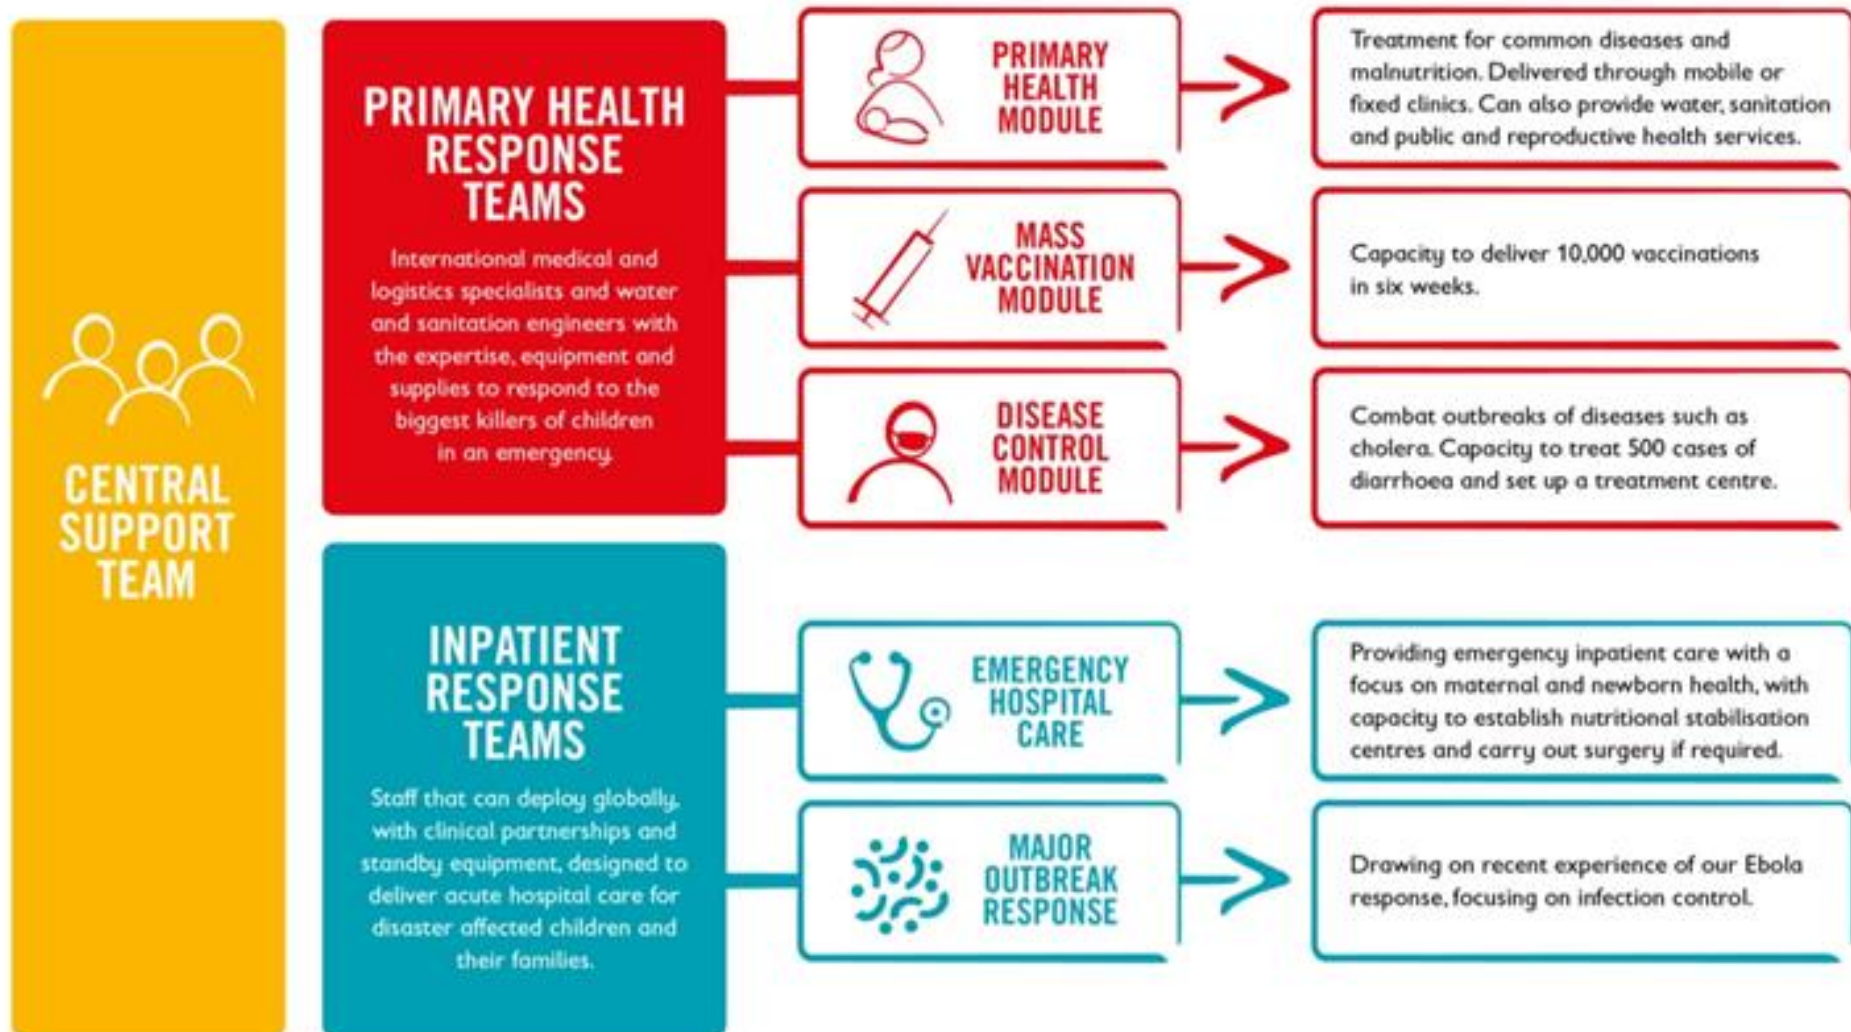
CENTRAL SUPPORT TEAM

PRIMARY HEALTH RESPONSE TEAMS

International medical and logistics specialists and water and sanitation engineers with the expertise, equipment and supplies to respond to the biggest killers of children in an emergency.

PRIMARY HEALTH MODULE

Treatment for common diseases and malnutrition. Delivered through mobile or fixed clinics. Can also provide water, sanitation and public and reproductive health services.

MASS VACCINATION MODULE

Capacity to deliver 10,000 vaccinations in six weeks.

DISEASE CONTROL MODULE

Combat outbreaks of diseases such as cholera. Capacity to treat 500 cases of diarrhoea and set up a treatment centre.

INPATIENT RESPONSE TEAMS

Staff that can deploy globally, with clinical partnerships and standby equipment, designed to deliver acute hospital care for disaster affected children and their families.

EMERGENCY HOSPITAL CARE

Providing emergency inpatient care with a focus on maternal and newborn health, with capacity to establish nutritional stabilisation centres and carry out surgery if required.

MAJOR OUTBREAK RESPONSE

Drawing on recent experience of our Ebola response, focusing on infection control.